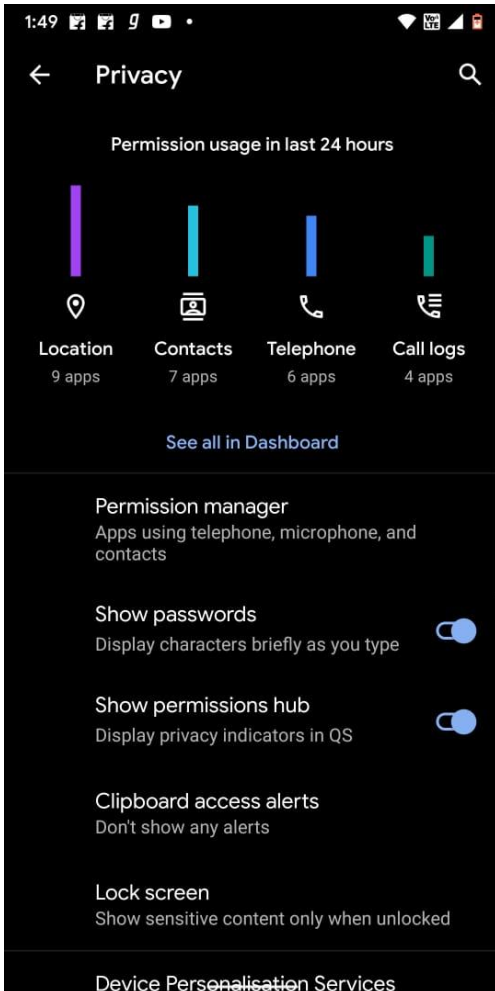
1:49

Privacy

Permission usage in last 24 hours

Location
9 apps

Contacts
7 apps

Telephone
6 apps

Call logs
4 apps

See all in Dashboard

Permission manager
Apps using telephone, microphone, and contacts

Show passwords
Display characters briefly as you type

Show permissions hub
Display privacy indicators in QS

Clipboard access alerts
Don't show any alerts

Lock screen
Show sensitive content only when unlocked

Device Personalisation Services